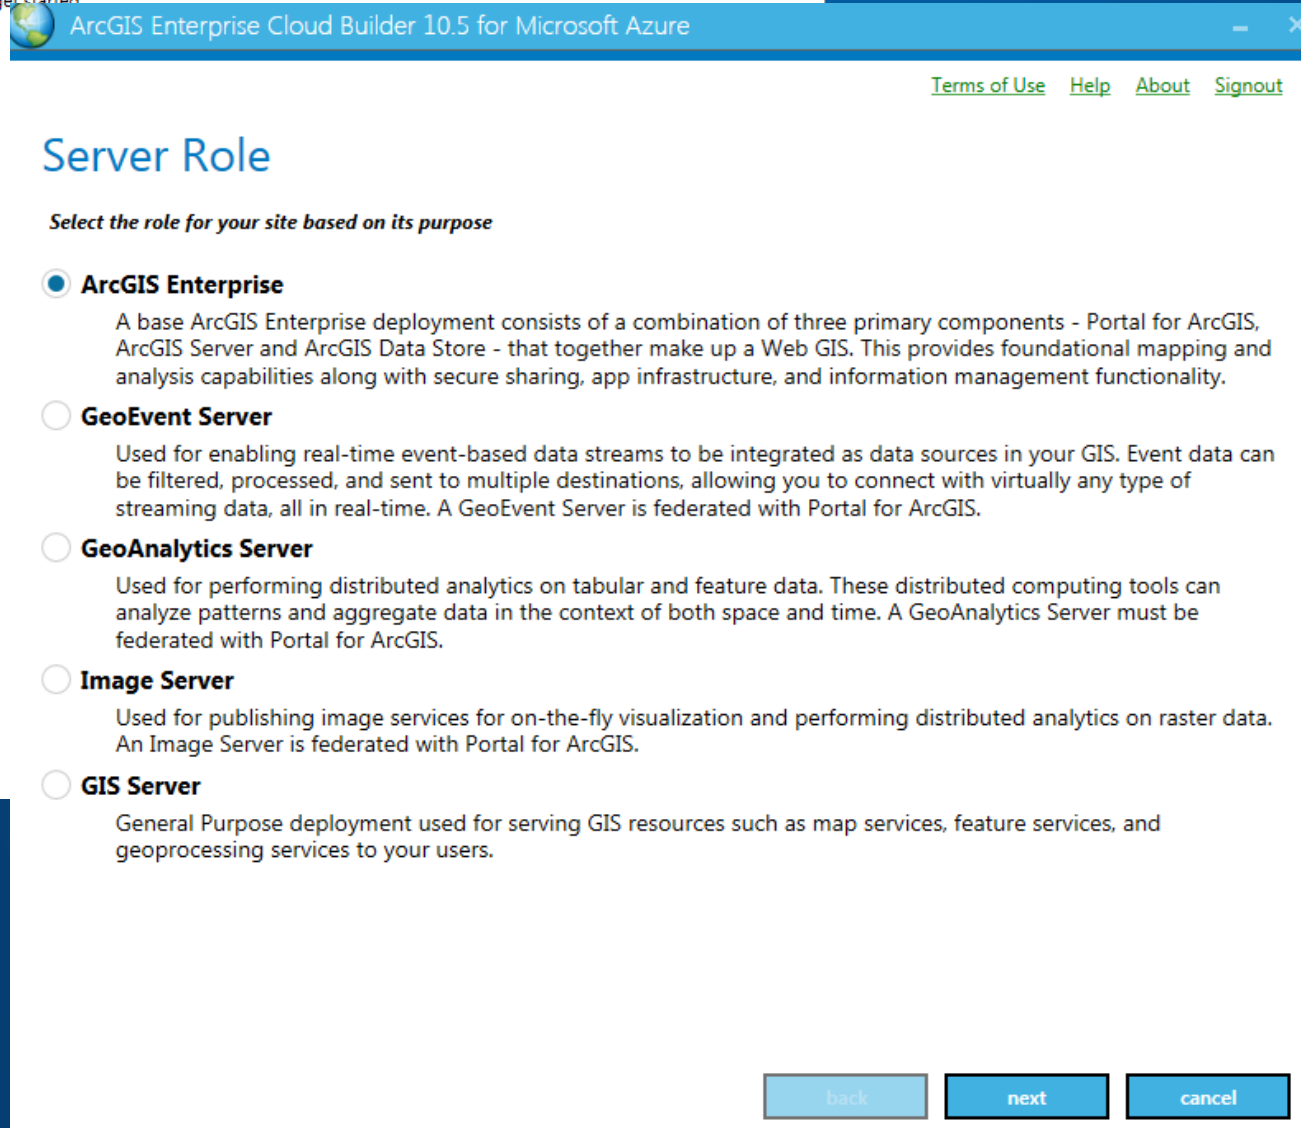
ArcGIS Enterprise Cloud Builder 10.5 for Microsoft Azure

Terms of Use Help About Signout

Server Role

Select the role for your site based on its purpose

ArcGIS Enterprise

A base ArcGIS Enterprise deployment consists of a combination of three primary components - Portal for ArcGIS, ArcGIS Server and ArcGIS Data Store - that together make up a Web GIS. This provides foundational mapping and analysis capabilities along with secure sharing, app infrastructure, and information management functionality.

GeoEvent Server

Used for enabling real-time event-based data streams to be integrated as data sources in your GIS. Event data can be filtered, processed, and sent to multiple destinations, allowing you to connect with virtually any type of streaming data, all in real-time. A GeoEvent Server is federated with Portal for ArcGIS.

GeoAnalytics Server

Used for performing distributed analytics on tabular and feature data. These distributed computing tools can analyze patterns and aggregate data in the context of both space and time. A GeoAnalytics Server must be federated with Portal for ArcGIS.

Image Server

Used for publishing image services for on-the-fly visualization and performing distributed analytics on raster data. An Image Server is federated with Portal for ArcGIS.

GIS Server

General Purpose deployment used for serving GIS resources such as map services, feature services, and geoprocessing services to your users.

back next cancel